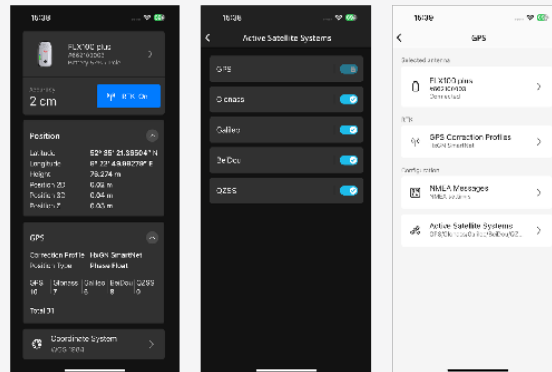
16:38

FLX100 plus
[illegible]

Accuracy
2 cm

Position

Latitude 52° 35' 21.38504" N
Longitude 8° 22' 49.99278" E
Height 79.274 m
Position 2D 0.03 m
Position 3D 0.04 m
Position Z 0.03 m

GPS

Correction Profile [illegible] SmartNet
Position Type Phase Float

| GPS | Glonass | Galileo | BeiDou | QZSS |
|---|---|---|---|---|
| 10 | 7 | 10 | 4 | 0 |

Total 31

Coordinate System
WGS 1984

16:38

Active Satellite Systems

GPS
Glonass
Galileo
BeiDou
QZSS

16:39

GPS

Selected antenna

FLX100 plus
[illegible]
Connected

RTK

GPS Correction Profiles
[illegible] SmartNet

Configuration

NMEA Messages
NMEA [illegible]

Active Satellite Systems
GPS/Glonass/Galileo/BeiDou/QZ...